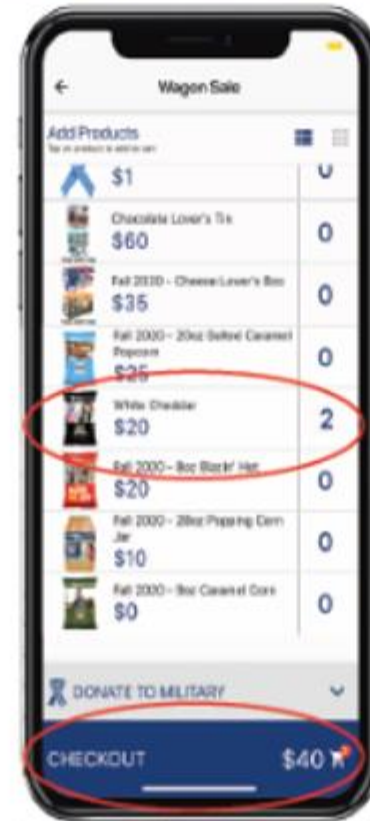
←
Wagon Sale

Add Products
Tap on products to add to cart

$1
0

Chocolate Lover's Tin
$60
0

Fall 2020 - Cheese Lover's Box
$35
0

Fall 2020 - 20oz Salted Caramel Popcorn
$25
0

White Cheddar
$20
2

Fall 2020 - 8oz Blazin' Hot
$20
0

Fall 2020 - 28oz Popping Corn Jar
$10
0

Fall 2020 - 8oz Caramel Corn
$0
0

DONATE TO MILITARY

CHECKOUT
$40